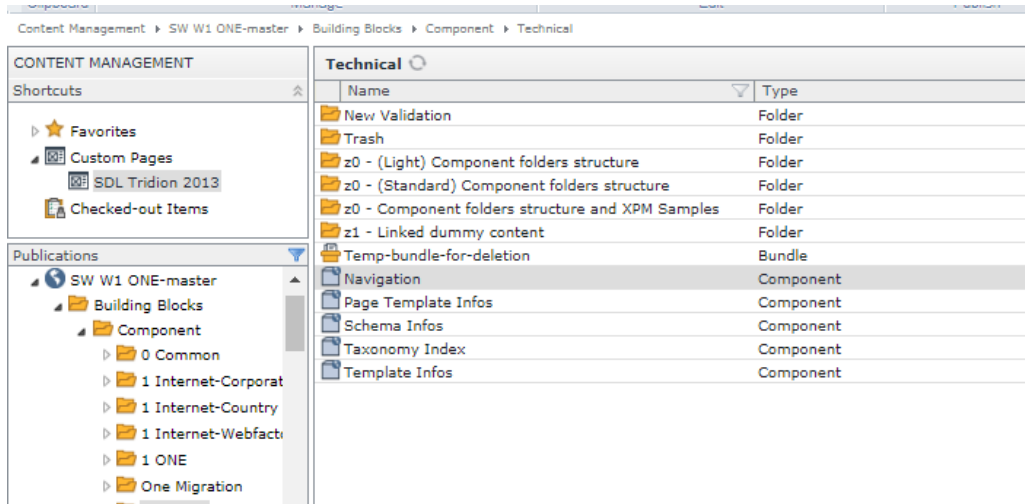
Content Management ▸ SW W1 ONE-master ▸ Building Blocks ▸ Component ▸ Technical

CONTENT MANAGEMENT

Shortcuts

Favorites

Custom Pages

SDL Tridion 2013

Checked-out Items

Publications

SW W1 ONE-master

Building Blocks

Component

0 Common

1 Internet-Corporat

1 Internet-Country

1 Internet-Webfact

1 ONE

One Migration

Technical

| Name | Type |
|---|---|
| New Validation | Folder |
| Trash | Folder |
| z0 - (Light) Component folders structure | Folder |
| z0 - (Standard) Component folders structure | Folder |
| z0 - Component folders structure and XPM Samples | Folder |
| z1 - Linked dummy content | Folder |
| Temp-bundle-for-deletion | Bundle |
| Navigation | Component |
| Page Template Infos | Component |
| Schema Infos | Component |
| Taxonomy Index | Component |
| Template Infos | Component |